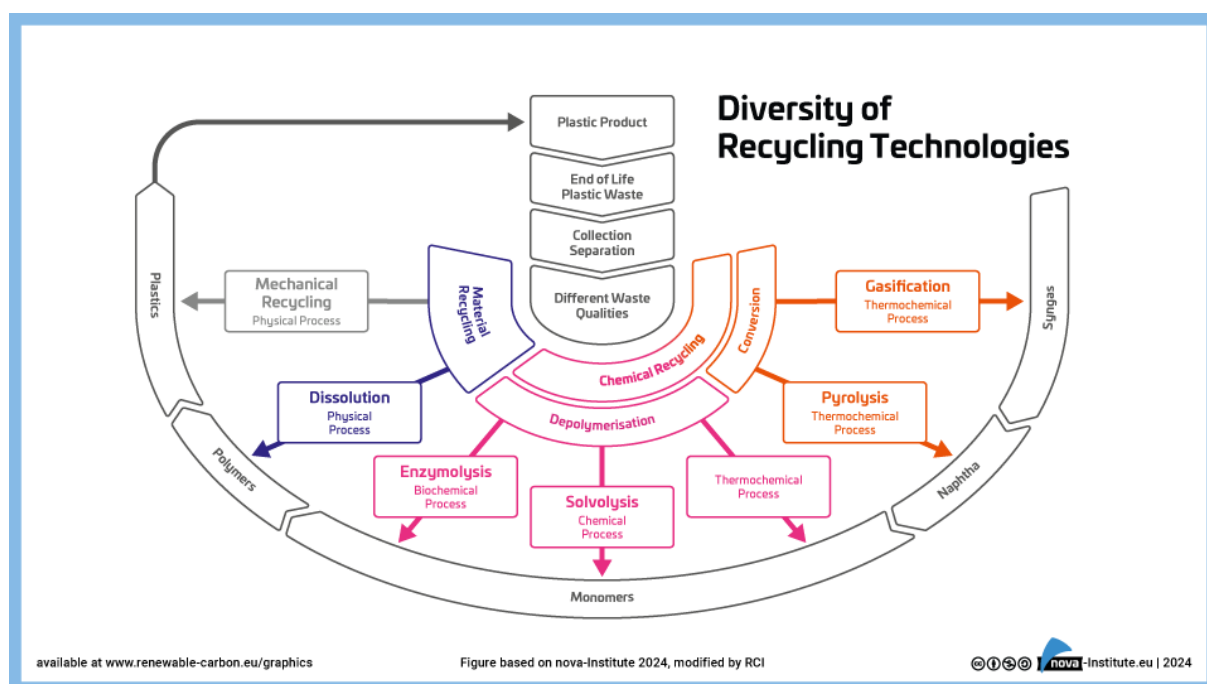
Diversity of Recycling Technologies

Plastic Product

End of Life Plastic Waste

Collection Separation

Different Waste Qualities

Plastics

Mechanical Recycling
Physical Process

Material Recycling

Chemical Recycling

Conversion

Gasification
Thermochemical Process

Syngas

Dissolution
Physical Process

Depolymerisation

Pyrolysis
Thermochemical Process

Naphtha

Polymers

Enzymolysis
Biochemical Process

Solvolysis
Chemical Process

Thermochemical Process

Monomers

available at www.renewable-carbon.eu/graphics

Figure based on nova-Institute 2024, modified by RCI

nova-Institute.eu | 2024